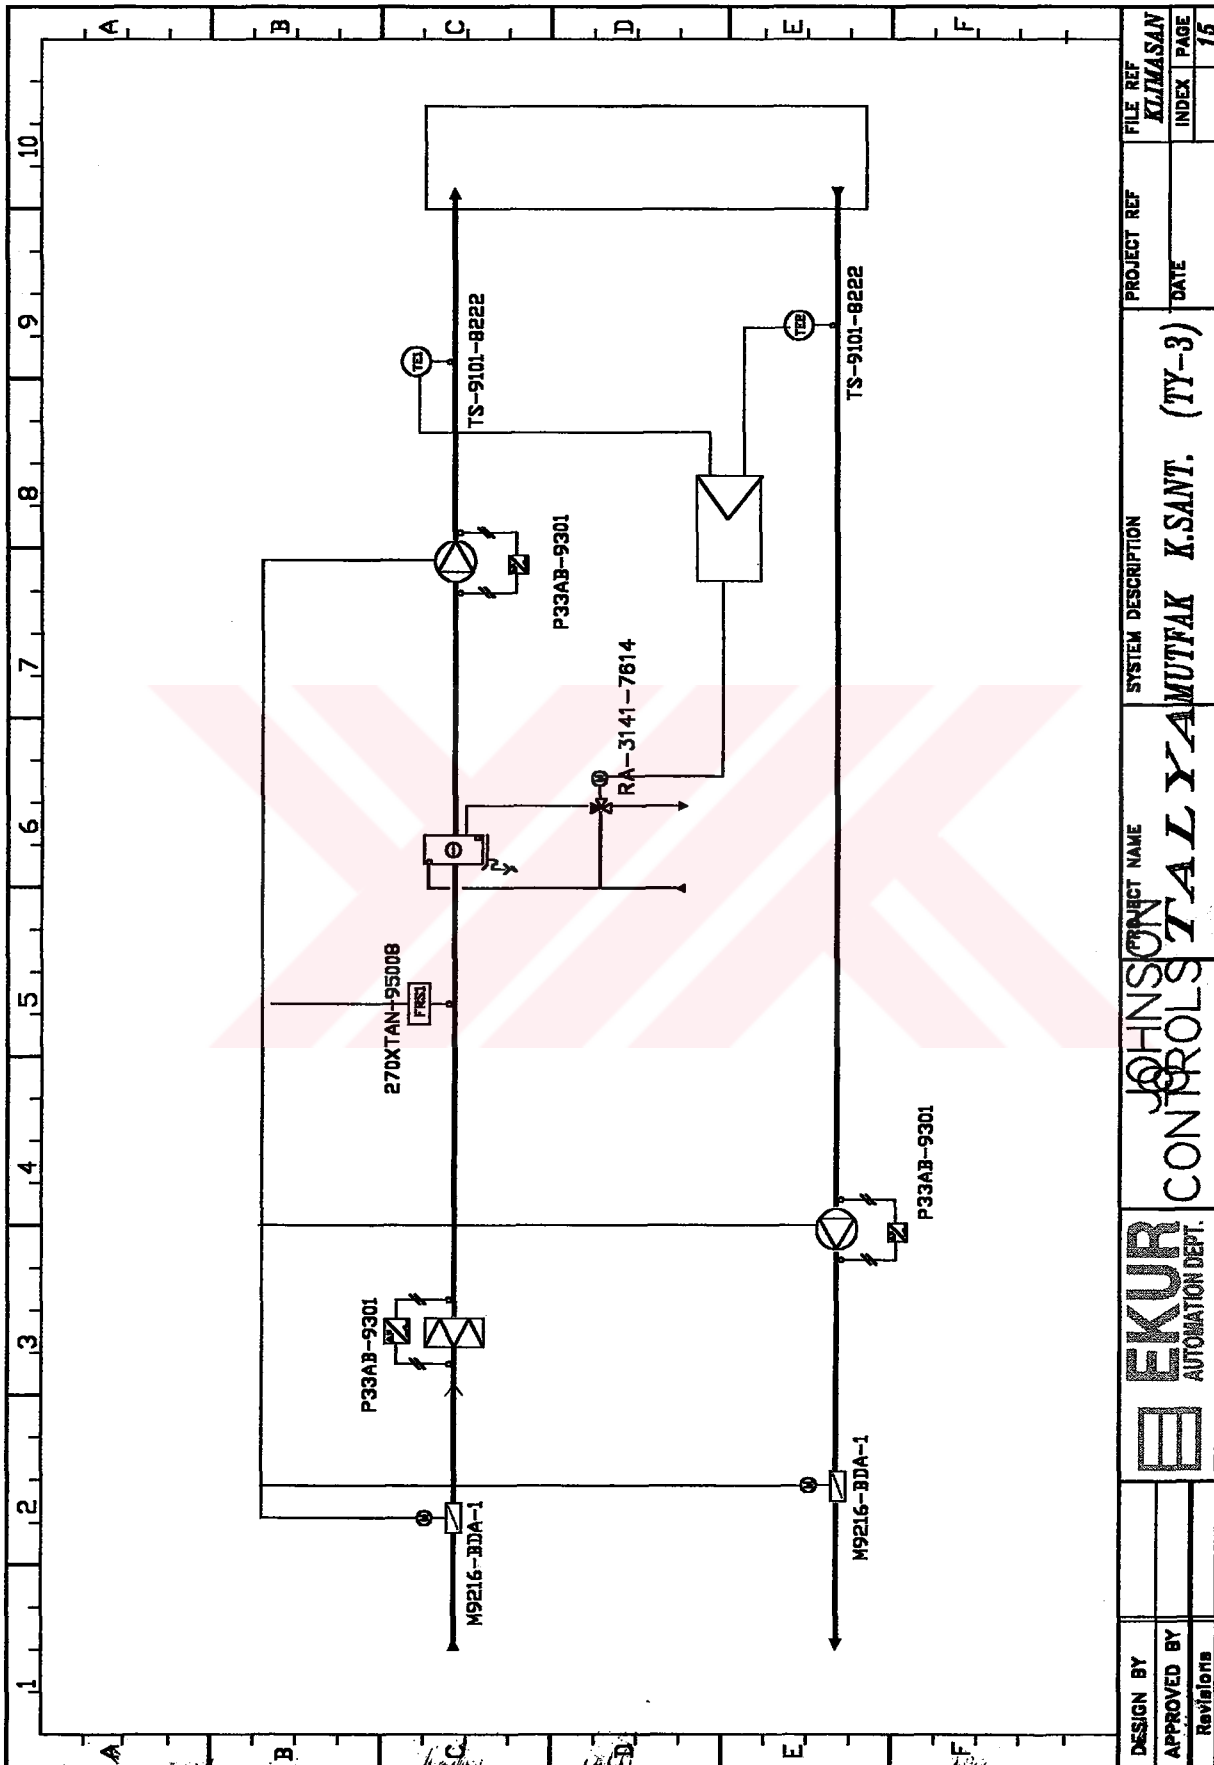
A B C D E F

10 9 8 7 6 5 4 3 2 1

TS-9101-8222

TE1

TS-9101-8222

TE2

P33AB-9301

RA-3141-7614

270XTAN-95008

FRS1

P33AB-9301

P33AB-9301

M9216-BDA-1

M9216-BDA-1

A B C D E F

DESIGN BY
APPROVED BY
Revisions

EKUR AUTOMATION DEPT.

JOHNSON CONTROLS

PROJECT NAME
TALYA

SYSTEM DESCRIPTION
MUTFAK K.SANT. (TY-3)

PROJECT REF

DATE

FILE REF
KLIMASAN

INDEX PAGE
15